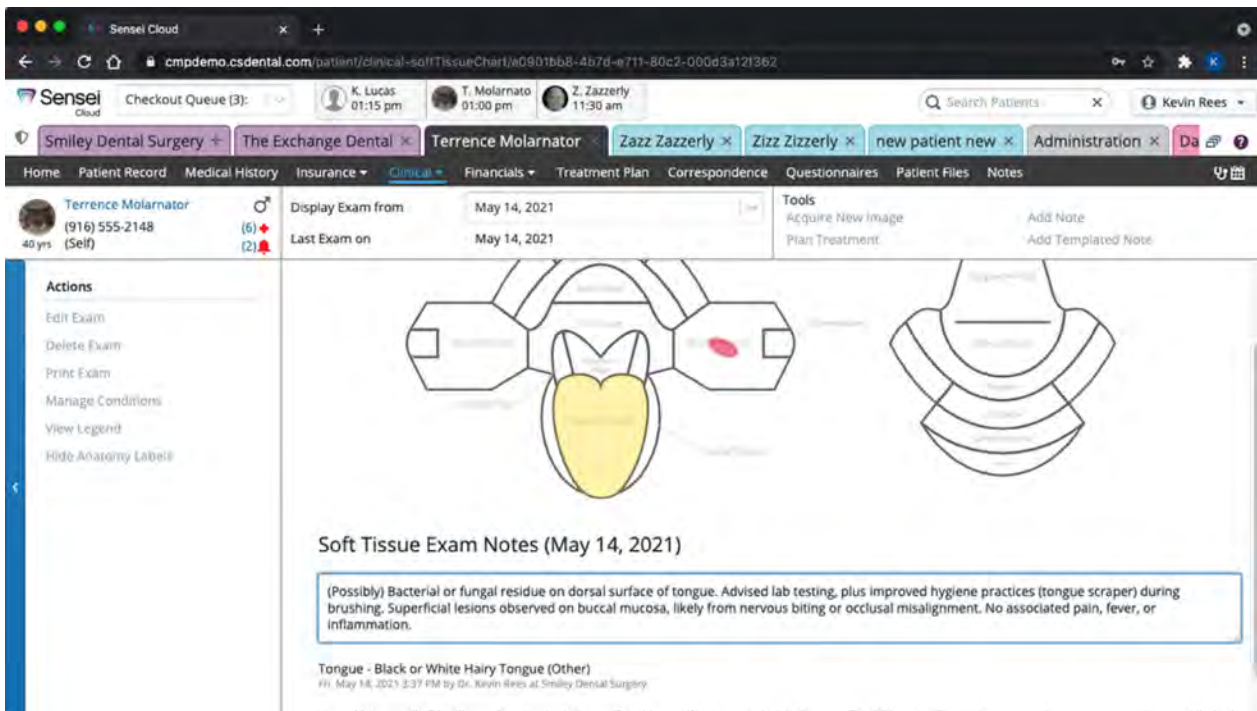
Sensei Cloud ×

cmpdemo.csdental.com/patient/clinical-softTissueChart/a0901bb8-4b7d-e711-80c2-000d3a12f362

Sensei Cloud Checkout Queue (3): K. Lucas 01:15 pm T. Molarnato 01:00 pm Z. Zazzerly 11:30 am Search Patients × Kevin Rees

Smiley Dental Surgery The Exchange Dental × Terrence Molarnator Zazz Zazzerly × Zizz Zizzerly × new patient new × Administration × Da

Home Patient Record Medical History Insurance Clinical Financials Treatment Plan Correspondence Questionnaires Patient Files Notes

Terrence Molarnator
(916) 555-2148 (6)
40 yrs (Self) (2)

Display Exam from May 14, 2021
Last Exam on May 14, 2021

Tools
Acquire New Image Add Note
Plan Treatment Add Templated Note

Actions
Edit Exam
Delete Exam
Print Exam
Manage Conditions
View Legend
Hide Anatomy Labels

Soft Tissue Exam Notes (May 14, 2021)

(Possibly) Bacterial or fungal residue on dorsal surface of tongue. Advised lab testing, plus improved hygiene practices (tongue scraper) during brushing. Superficial lesions observed on buccal mucosa, likely from nervous biting or occlusal misalignment. No associated pain, fever, or inflammation.

Tongue - Black or White Hairy Tongue (Other)
Fri, May 14, 2021 3:37 PM by Dr. Kevin Rees at Smiley Dental Surgery